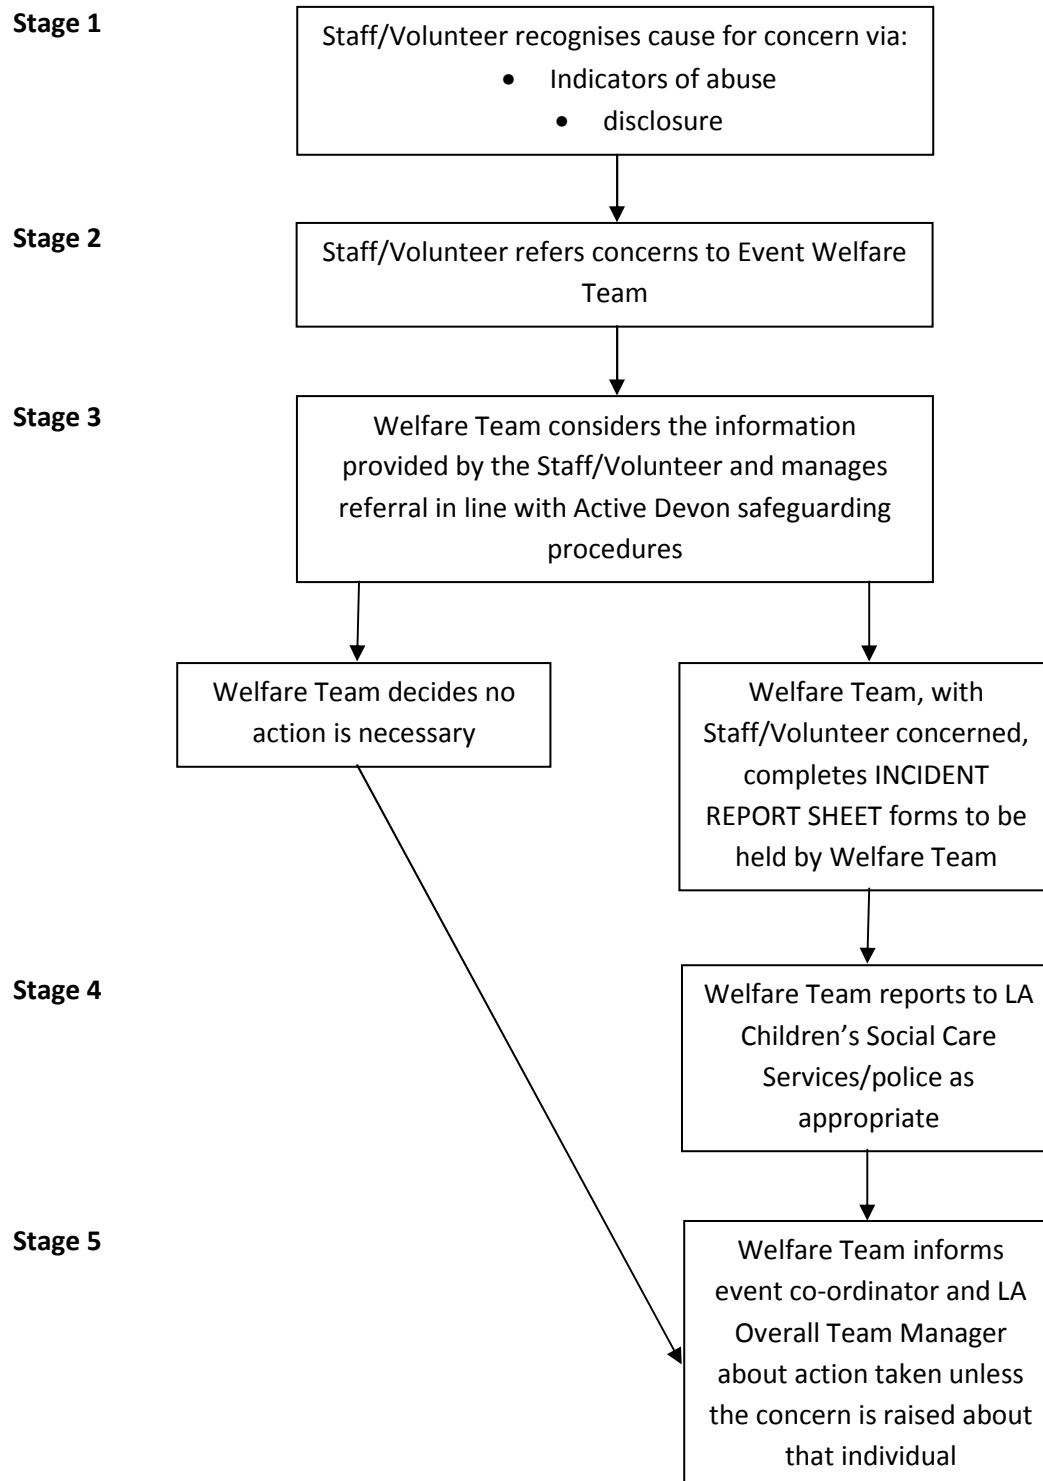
Stage 1

Staff/Volunteer recognises cause for concern via:
- Indicators of abuse
- disclosure

Stage 2

Staff/Volunteer refers concerns to Event Welfare Team

Stage 3

Welfare Team considers the information provided by the Staff/Volunteer and manages referral in line with Active Devon safeguarding procedures

Welfare Team decides no action is necessary

Welfare Team, with Staff/Volunteer concerned, completes INCIDENT REPORT SHEET forms to be held by Welfare Team

Stage 4

Welfare Team reports to LA Children's Social Care Services/police as appropriate

Stage 5

Welfare Team informs event co-ordinator and LA Overall Team Manager about action taken unless the concern is raised about that individual